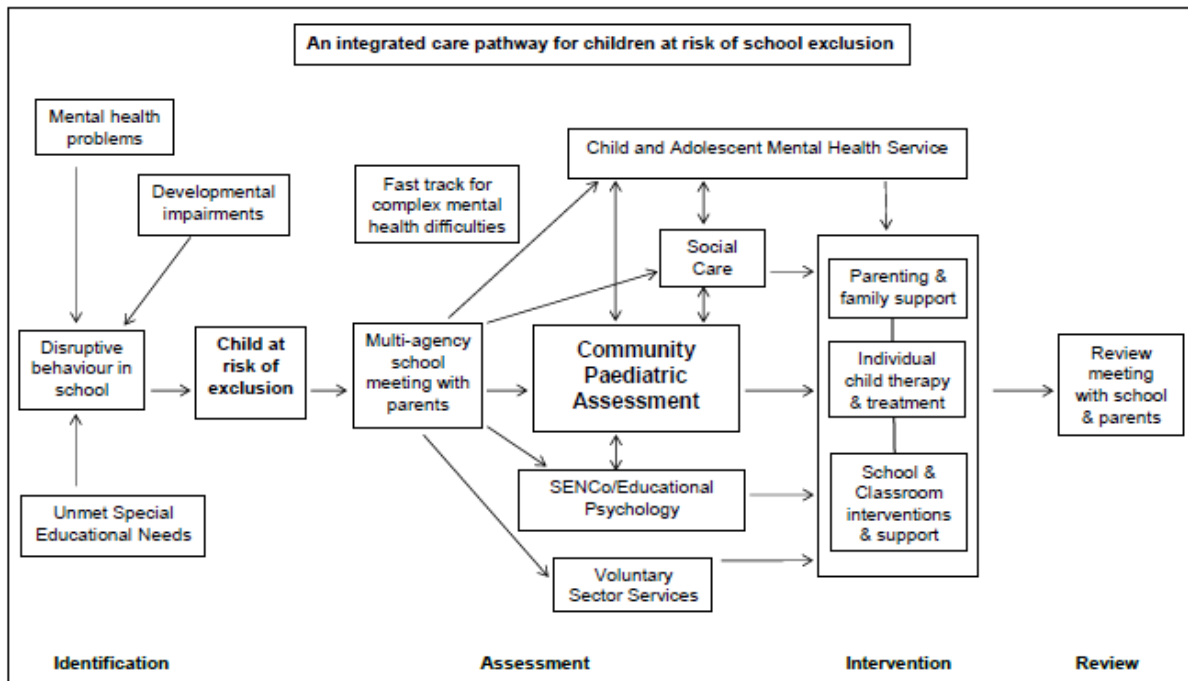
An integrated care pathway for children at risk of school exclusion

Mental health problems

Developmental impairments

Disruptive behaviour in school

Unmet Special Educational Needs

Child at risk of exclusion

Fast track for complex mental health difficulties

Multi-agency school meeting with parents

Child and Adolescent Mental Health Service

Social Care

Community Paediatric Assessment

SENCo/Educational Psychology

Voluntary Sector Services

Parenting & family support

Individual child therapy & treatment

School & Classroom interventions & support

Review meeting with school & parents

Identification

Assessment

Intervention

Review